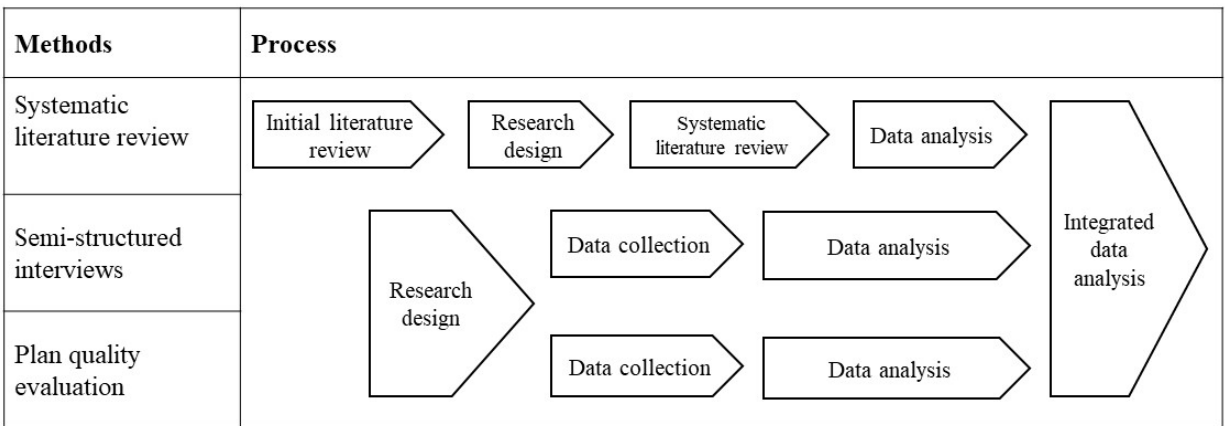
| Methods | Process |
|---|---|
| Systematic literature review | Initial literature review → Research design → Systematic literature review → Data analysis |
| Semi-structured interviews | Data collection → Data analysis |
| Plan quality evaluation | Data collection → Data analysis |

Research design

Integrated data analysis